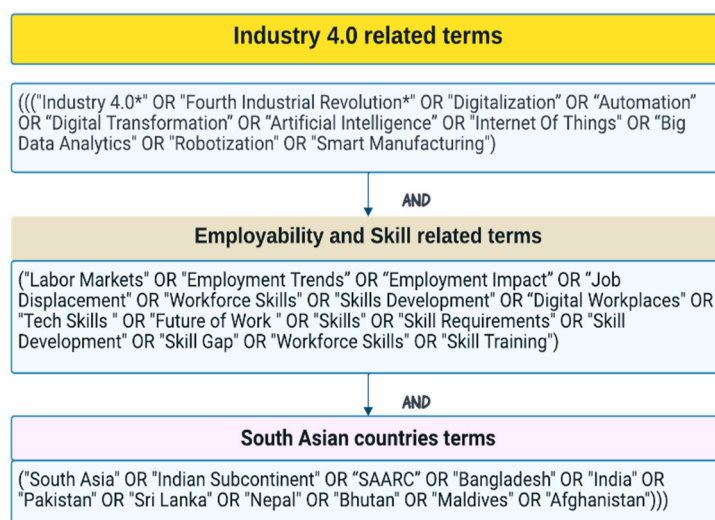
Industry 4.0 related terms

((("Industry 4.0*" OR "Fourth Industrial Revolution*" OR "Digitalization" OR “Automation” OR “Digital Transformation" OR “Artificial Intelligence” OR "Internet Of Things" OR “Big Data Analytics" OR "Robotization" OR "Smart Manufacturing")

AND

Employability and Skill related terms

("Labor Markets" OR "Employment Trends” OR “Employment Impact” OR “Job Displacement" OR "Workforce Skills" OR "Skills Development" OR "Digital Workplaces" OR "Tech Skills " OR "Future of Work " OR "Skills" OR "Skill Requirements" OR "Skill Development" OR "Skill Gap" OR "Workforce Skills" OR "Skill Training")

AND

South Asian countries terms

("South Asia" OR "Indian Subcontinent" OR “SAARC” OR "Bangladesh" OR "India" OR "Pakistan" OR "Sri Lanka" OR "Nepal" OR "Bhutan" OR "Maldives" OR "Afghanistan")))